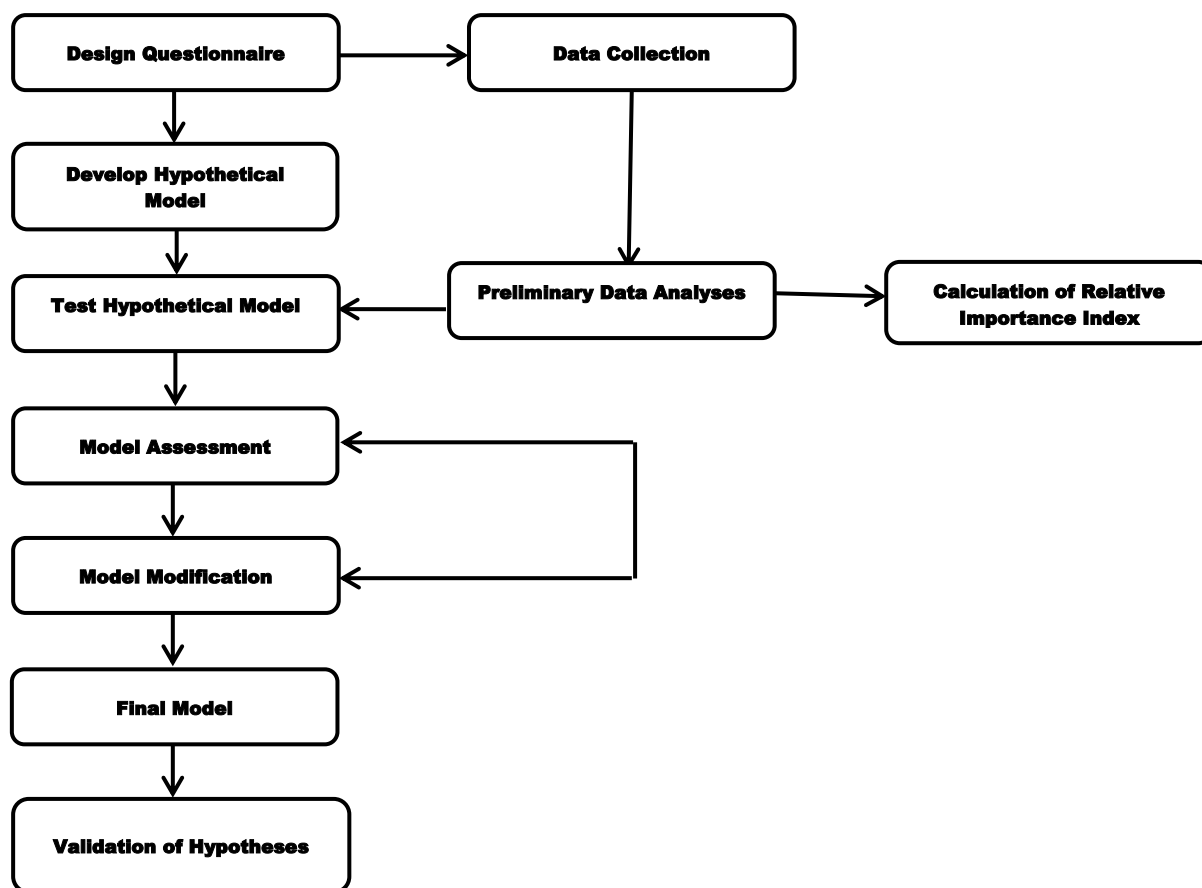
Design Questionnaire

Data Collection

Develop Hypothetical Model

Test Hypothetical Model

Preliminary Data Analyses

Calculation of Relative Importance Index

Model Assessment

Model Modification

Final Model

Validation of Hypotheses